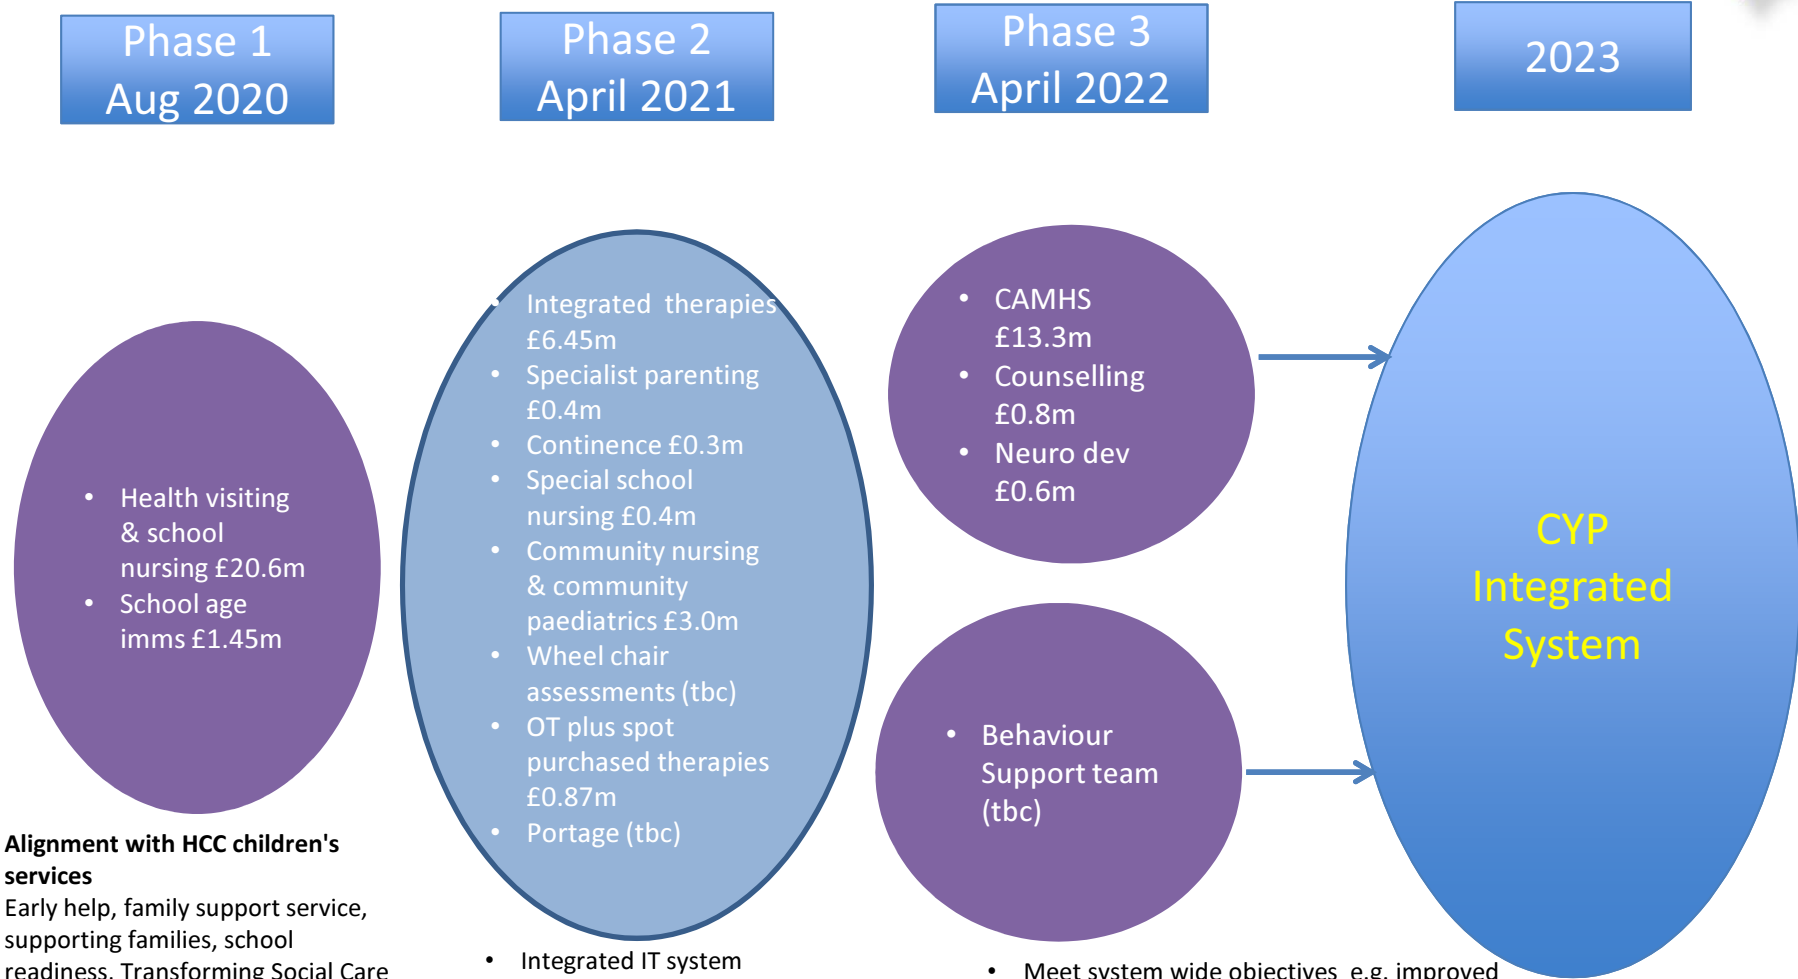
Phase 1
Aug 2020

Phase 2
April 2021

Phase 3
April 2022

2023

- Health visiting & school nursing £20.6m
- School age imms £1.45m

- Integrated therapies £6.45m
- Specialist parenting £0.4m
- Continence £0.3m
- Special school nursing £0.4m
- Community nursing & community paediatrics £3.0m
- Wheel chair assessments (tbc)
- OT plus spot purchased therapies £0.87m
- Portage (tbc)

- CAMHS £13.3m
- Counselling £0.8m
- Neuro dev £0.6m

- Behaviour Support team (tbc)

CYP Integrated System

**Alignment with HCC children's services**
Early help, family support service, supporting families, school readiness, Transforming Social Care

- Integrated IT system

- Meet system wide objectives e.g. improved